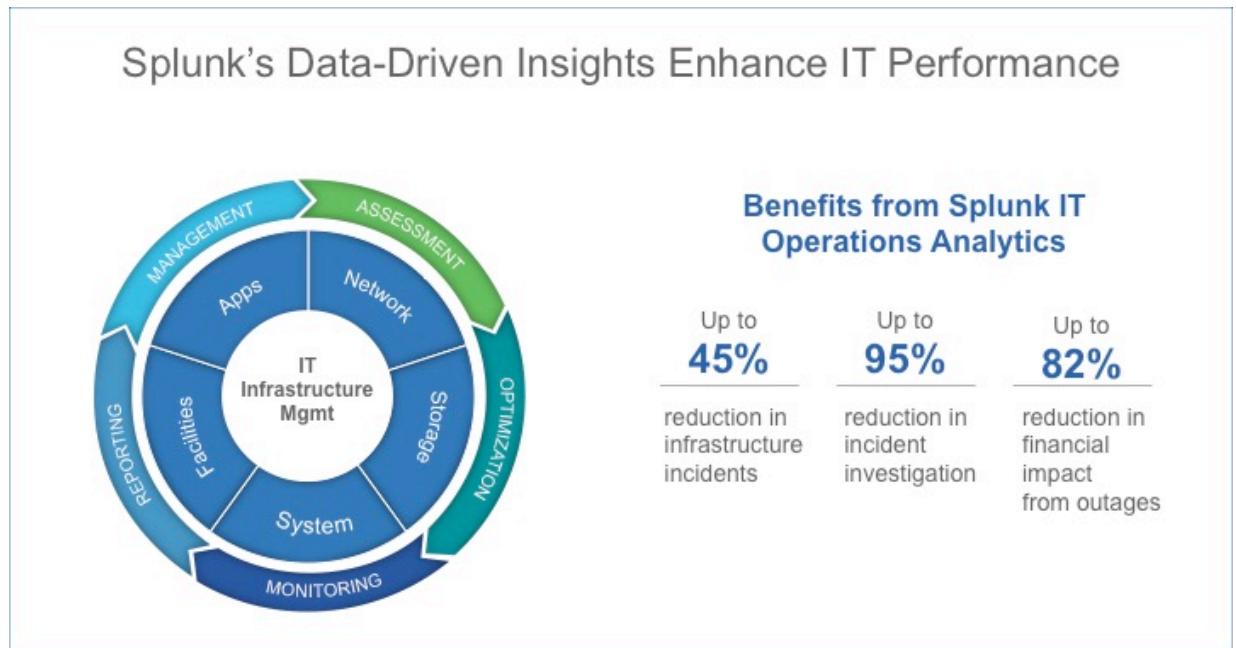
Splunk's Data-Driven Insights Enhance IT Performance

MANAGEMENT
ASSESSMENT
OPTIMIZATION
MONITORING
REPORTING

Apps
Network
Storage
System
Facilities

IT Infrastructure Mgmt

Benefits from Splunk IT Operations Analytics

Up to
45%
reduction in infrastructure incidents

Up to
95%
reduction in incident investigation

Up to
82%
reduction in financial impact from outages